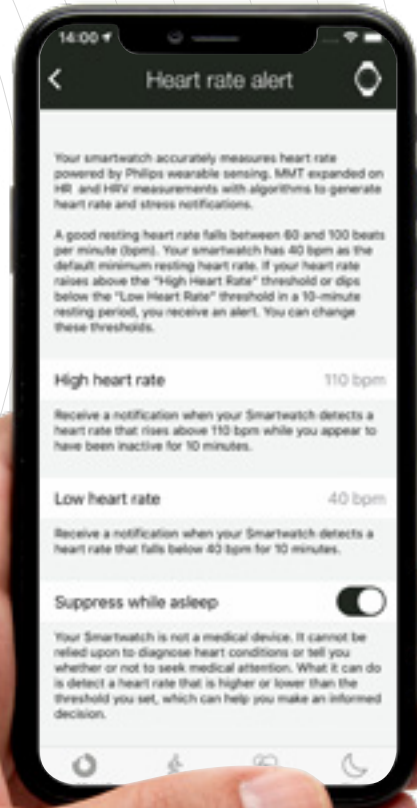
14:00

Heart rate alert

Your smartwatch accurately measures heart rate powered by Philips wearable sensing. MMT expanded on HR and HRV measurements with algorithms to generate heart rate and stress notifications.

A good resting heart rate falls between 60 and 100 beats per minute (bpm). Your smartwatch has 40 bpm as the default minimum resting heart rate. If your heart rate raises above the "High Heart Rate" threshold or dips below the "Low Heart Rate" threshold in a 10-minute resting period, you receive an alert. You can change these thresholds.

High heart rate 110 bpm

Receive a notification when your Smartwatch detects a heart rate that rises above 110 bpm while you appear to have been inactive for 10 minutes.

Low heart rate 40 bpm

Receive a notification when your Smartwatch detects a heart rate that falls below 40 bpm for 10 minutes.

Suppress while asleep

Your Smartwatch is not a medical device. It cannot be relied upon to diagnose heart conditions or tell you whether or not to seek medical attention. What it can do is detect a heart rate that is higher or lower than the threshold you set, which can help you make an informed decision.